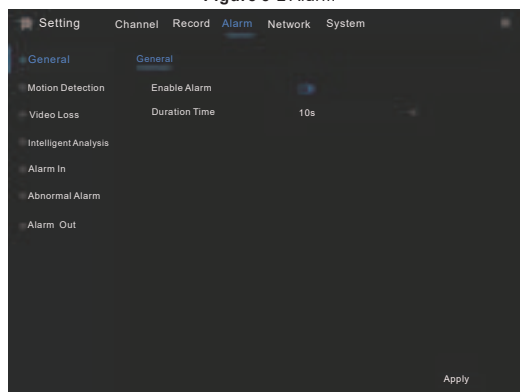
Figure 3-1 Alarm

Setting Channel Record Alarm Network System

General
Motion Detection
Video Loss
Intelligent Analysis
Alarm In
Abnormal Alarm
Alarm Out

General

Enable Alarm
Duration Time 10s

Apply